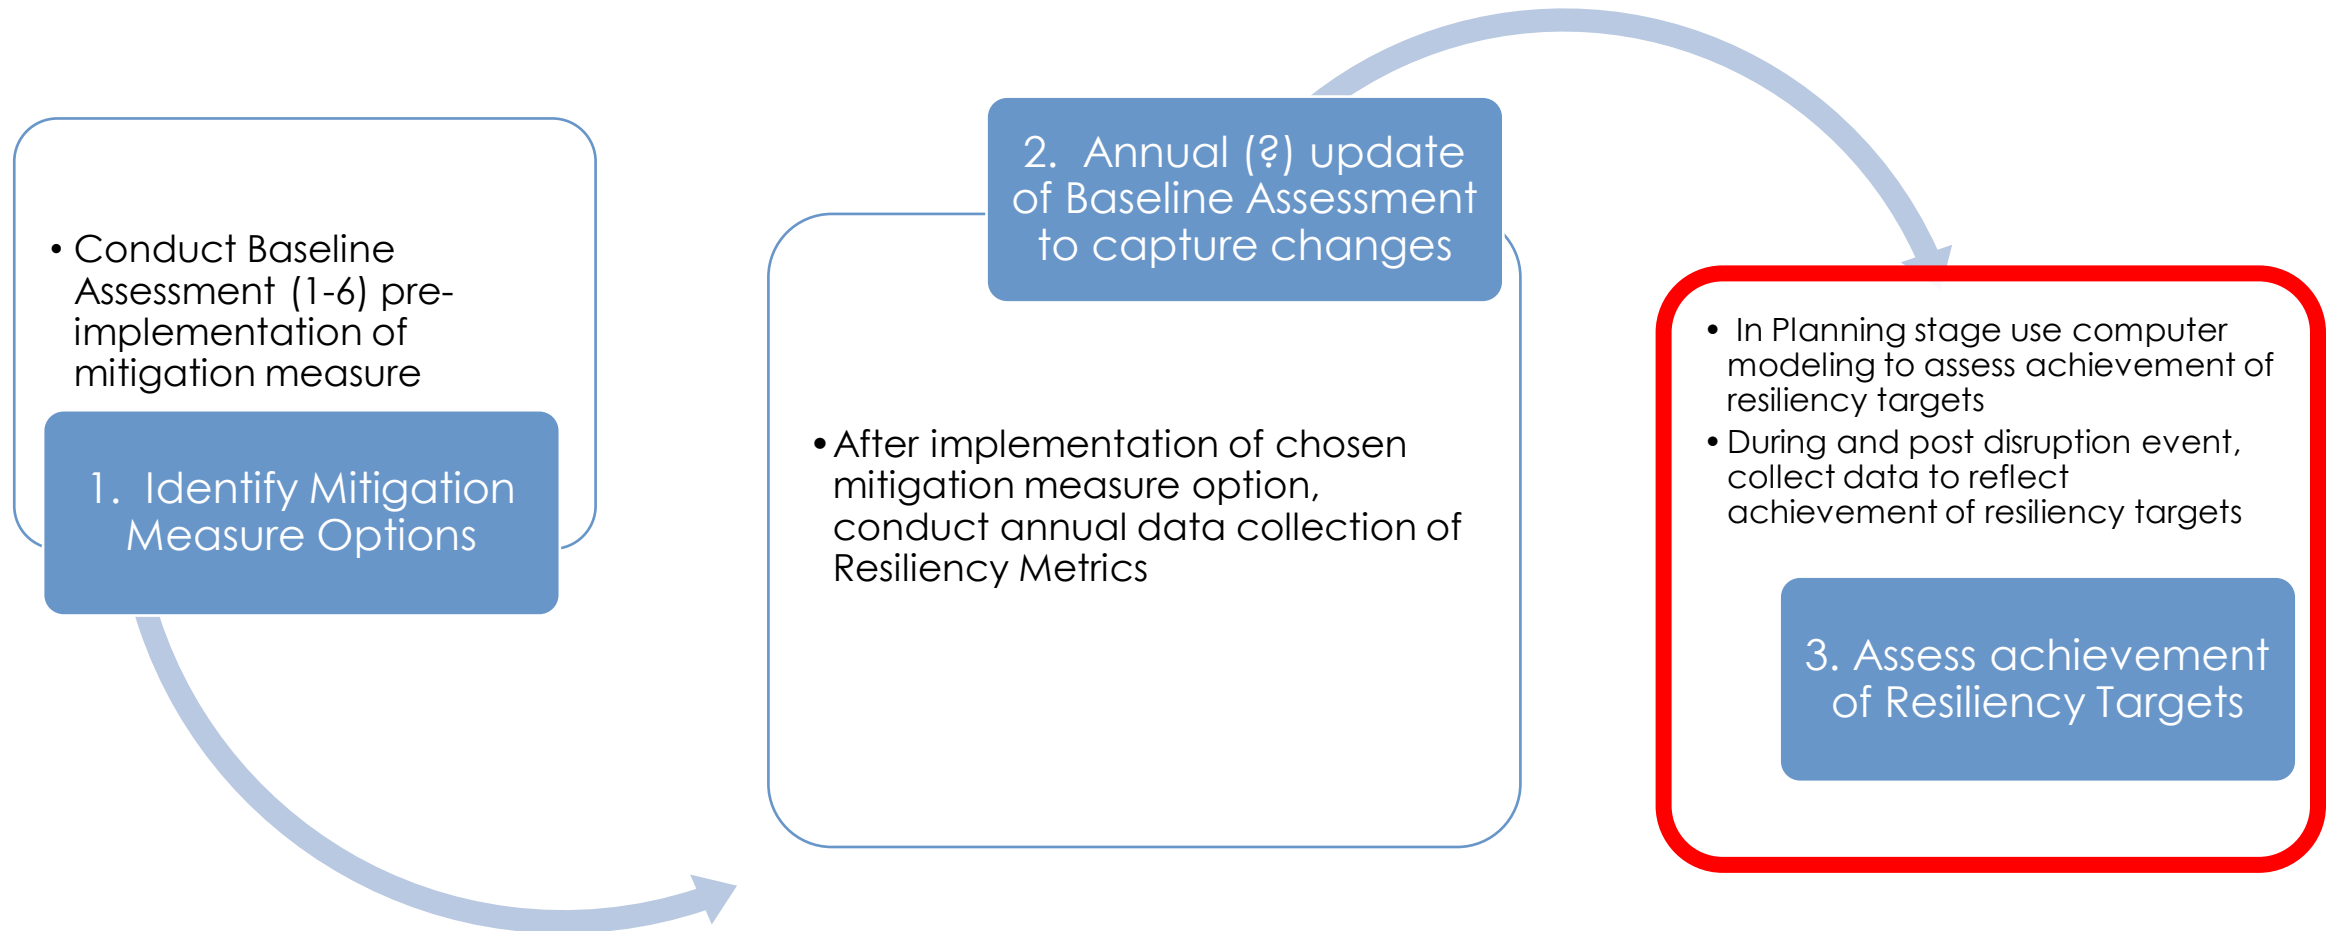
• Conduct Baseline Assessment (1-6) pre-implementation of mitigation measure

1. Identify Mitigation Measure Options

2. Annual (?) update of Baseline Assessment to capture changes

• After implementation of chosen mitigation measure option, conduct annual data collection of Resiliency Metrics

• In Planning stage use computer modeling to assess achievement of resiliency targets
• During and post disruption event, collect data to reflect achievement of resiliency targets

3. Assess achievement of Resiliency Targets